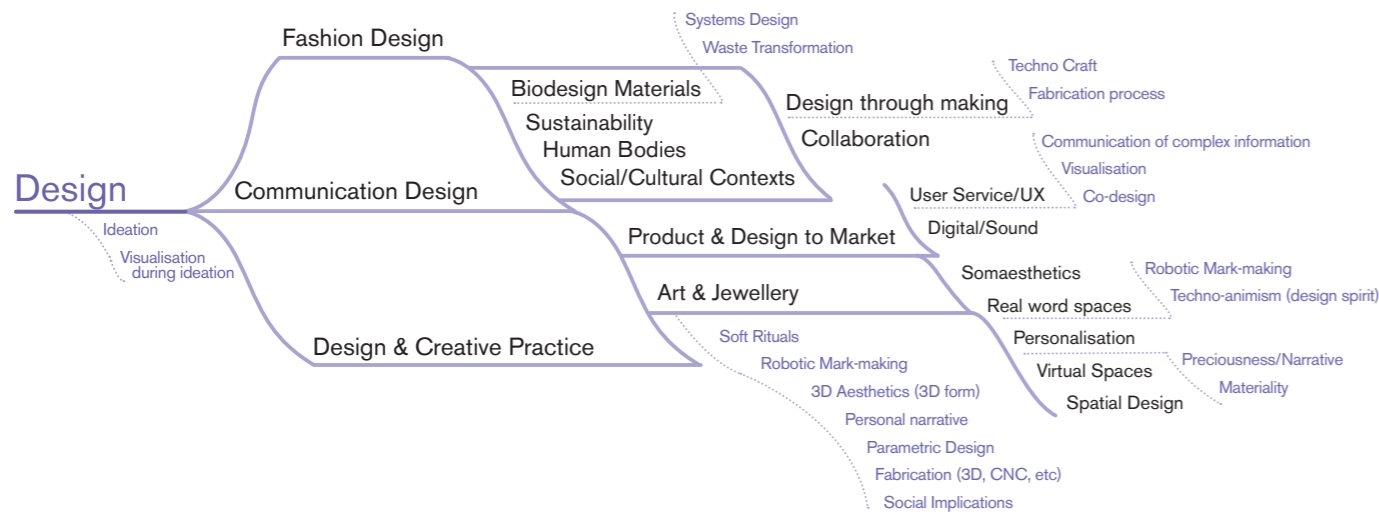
Design

Ideation

Visualisation during ideation

Fashion Design

Communication Design

Design & Creative Practice

Systems Design

Waste Transformation

Biodesign Materials

Sustainability

Human Bodies

Social/Cultural Contexts

Design through making

Collaboration

Techno Craft

Fabrication process

Communication of complex information

Visualisation

Co-design

User Service/UX

Digital/Sound

Product & Design to Market

Art & Jewellery

Somaesthetics

Real word spaces

Personalisation

Virtual Spaces

Spatial Design

Robotic Mark-making

Techno-animism (design spirit)

Preciousness/Narrative

Materiality

Soft Rituals

Robotic Mark-making

3D Aesthetics (3D form)

Personal narrative

Parametric Design

Fabrication (3D, CNC, etc)

Social Implications